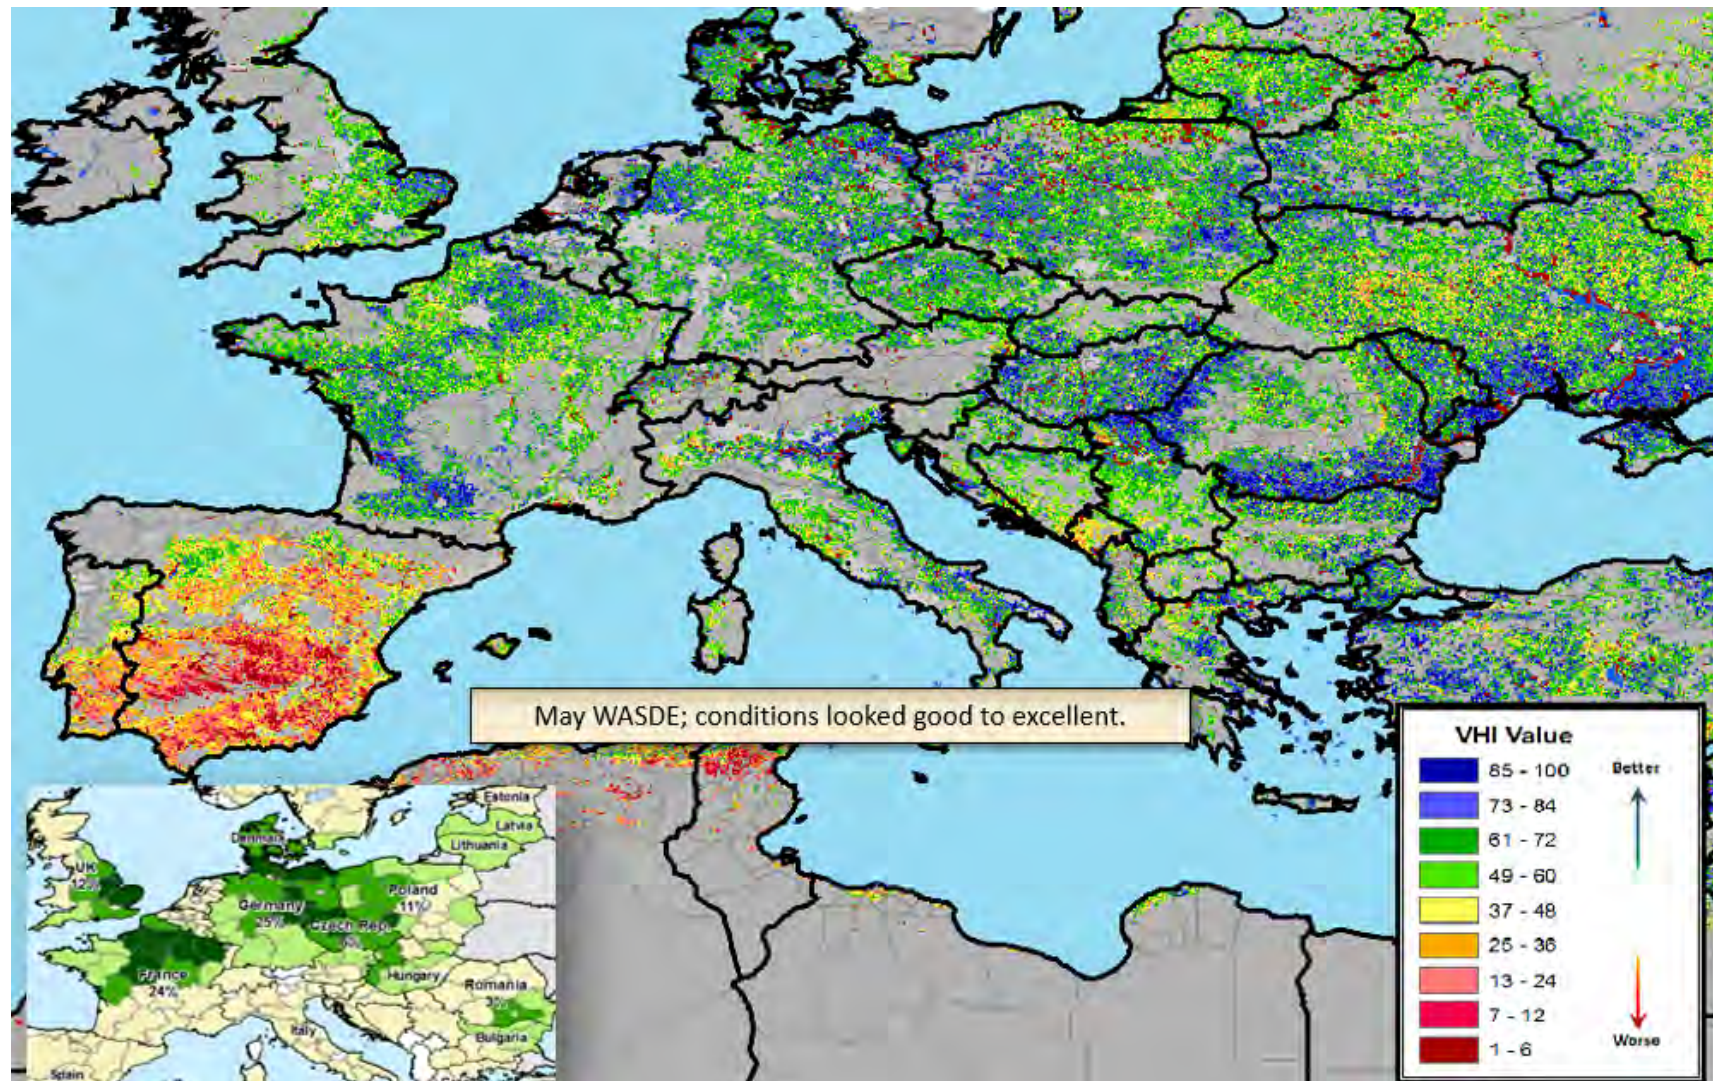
May WASDE; conditions looked good to excellent.

VHI Value
85 - 100
73 - 84
61 - 72
49 - 60
37 - 48
25 - 36
13 - 24
7 - 12
1 - 6

Better
Worse

Estonia
Latvia
Denmark
Lithuania
UK
12%
Poland
11%
Germany
25%
Czech Rep.
5%
France
24%
Hungary
Romania
3%
Italy
Bulgaria
Spain